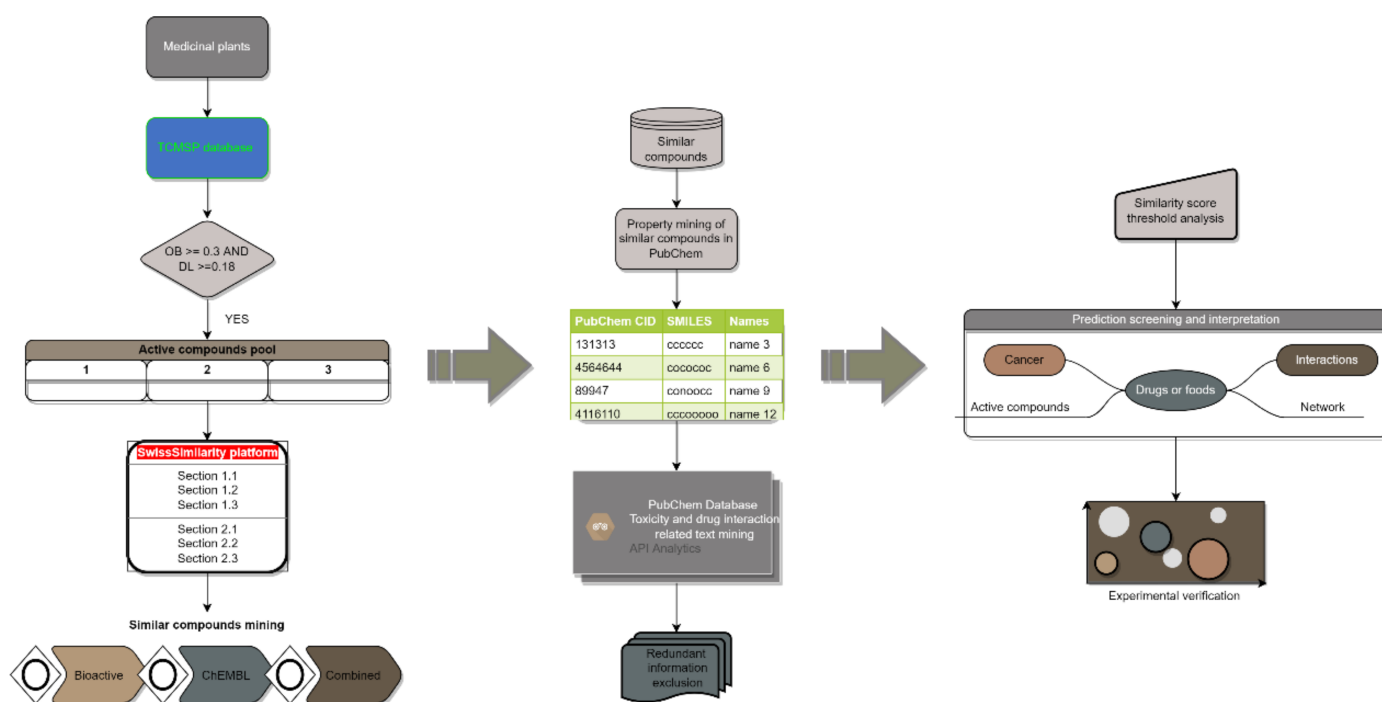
Medicinal plants

TCMSP database

OB >= 0.3 AND DL >=0.18

YES

Active compounds pool

| 1 | 2 | 3 |
|---|---|---|
| | | |

SwissSimilarity platform

Section 1.1
Section 1.2
Section 1.3

Section 2.1
Section 2.2
Section 2.3

Similar compounds mining

Bioactive

ChEMBL

Combined

Similar compounds

Property mining of similar compounds in PubChem

| PubChem CID | SMILES | Names |
|---|---|---|
| 131313 | cccccc | name 3 |
| 4564644 | cocococ | name 6 |
| 89947 | conoocc | name 9 |
| 4116110 | cccooooo | name 12 |

PubChem Database
Toxicity and drug interaction related text mining
API Analytics

Redundant information exclusion

Similarity score threshold analysis

Prediction screening and interpretation

Cancer

Interactions

Drugs or foods

Active compounds

Network

Experimental verification